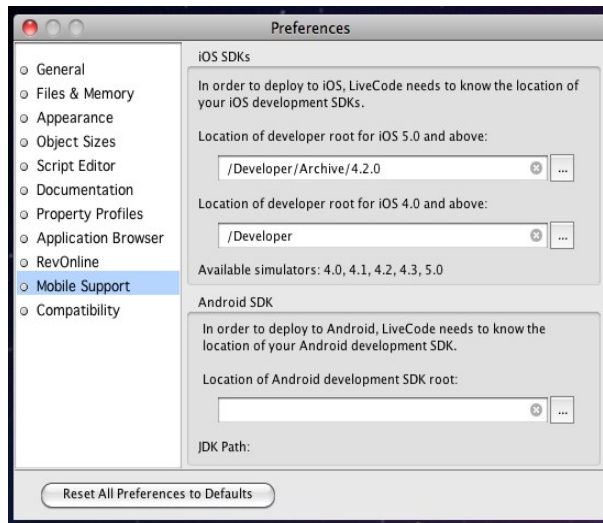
Preferences

General
Files & Memory
Appearance
Object Sizes
Script Editor
Documentation
Property Profiles
Application Browser
RevOnline
Mobile Support
Compatibility

iOS SDKs

In order to deploy to iOS, LiveCode needs to know the location of your iOS development SDKs.

Location of developer root for iOS 5.0 and above:

/Developer/Archive/4.2.0

...

Location of developer root for iOS 4.0 and above:

/Developer

...

Available simulators: 4.0, 4.1, 4.2, 4.3, 5.0

Android SDK

In order to deploy to Android, LiveCode needs to know the location of your Android development SDK.

Location of Android development SDK root:

...

JDK Path:

Reset All Preferences to Defaults